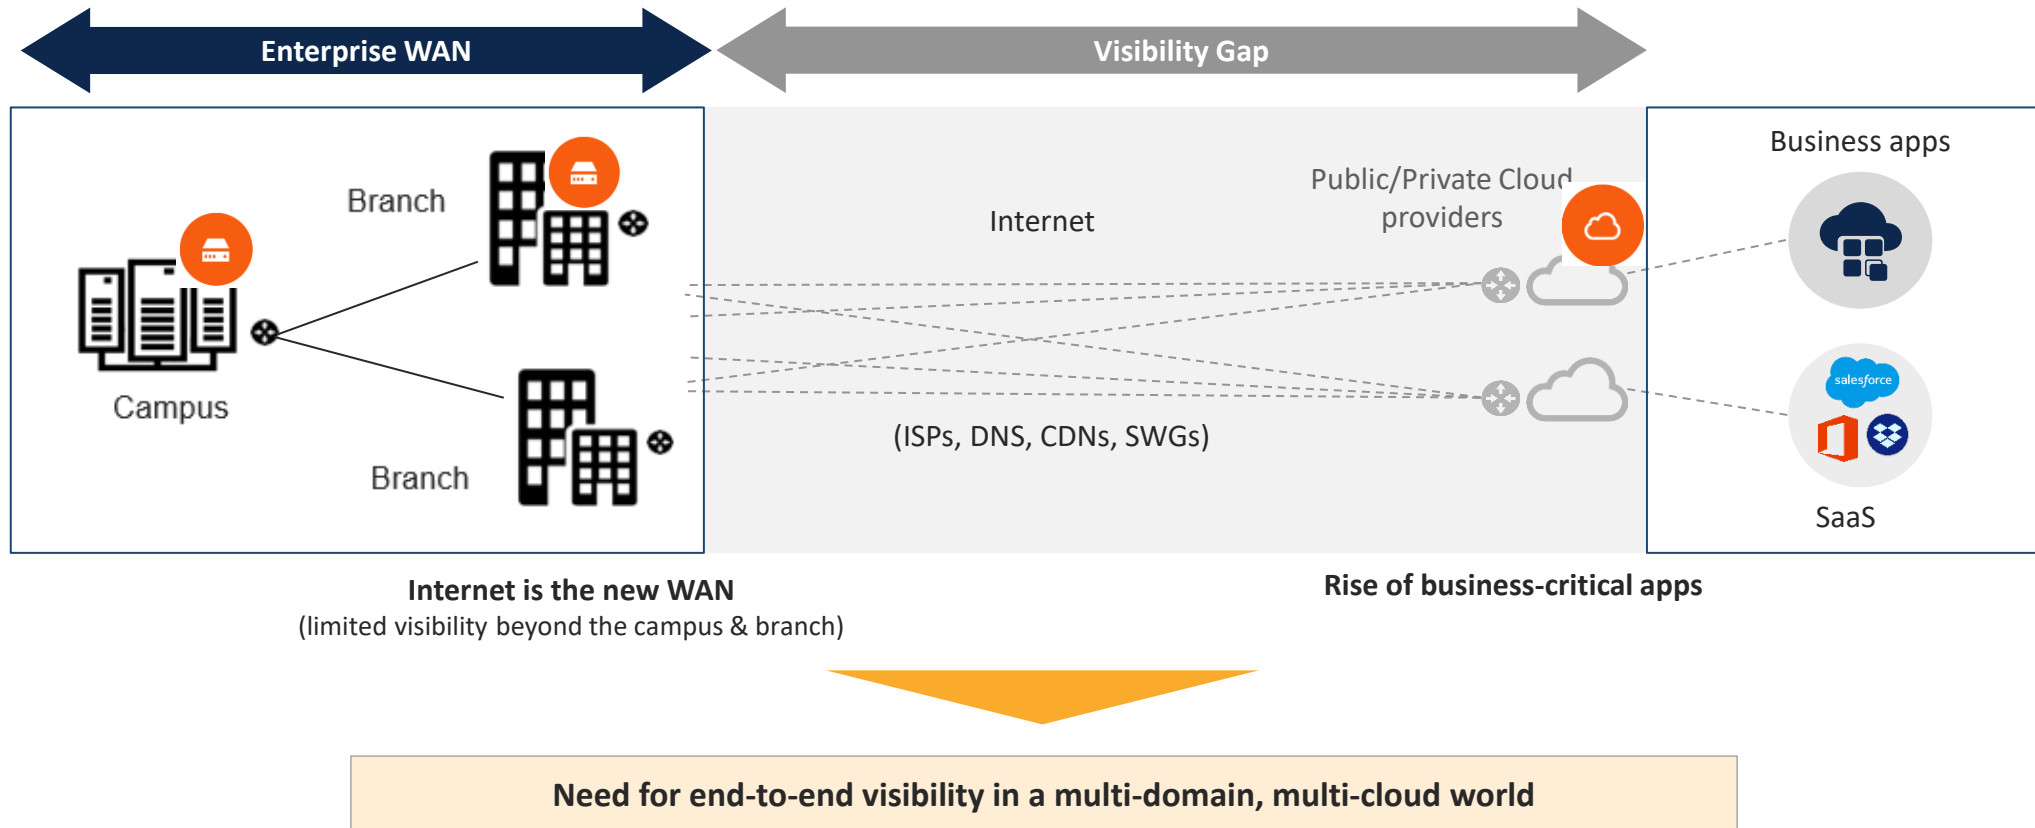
Enterprise WAN

Visibility Gap

Branch

Campus

Branch

Internet

Public/Private Cloud providers

(ISPs, DNS, CDNs, SWGs)

Business apps

salesforce

SaaS

Internet is the new WAN
(limited visibility beyond the campus & branch)

Rise of business-critical apps

Need for end-to-end visibility in a multi-domain, multi-cloud world